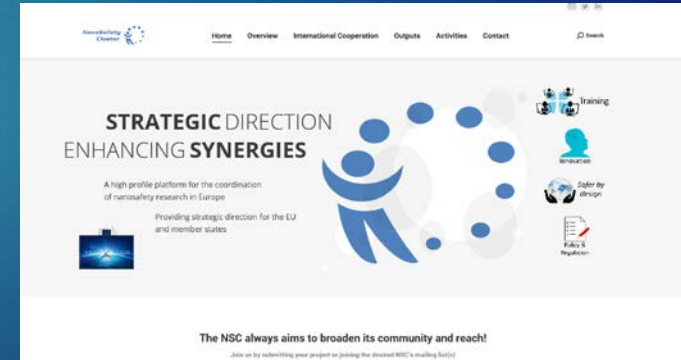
NanoSafety Cluster

Home Overview International Cooperation Outputs Activities Contact Search

STRATEGIC DIRECTION
ENHANCING SYNERGIES

A high profile platform for the coordination of nanosafety research in Europe

Providing strategic direction for the EU and member states

Training

Innovation

Safer by design

Policy & Regulation

The NSC always aims to broaden its community and reach!

Join us by submitting your project or joining the desired NSC's mailing list(s)